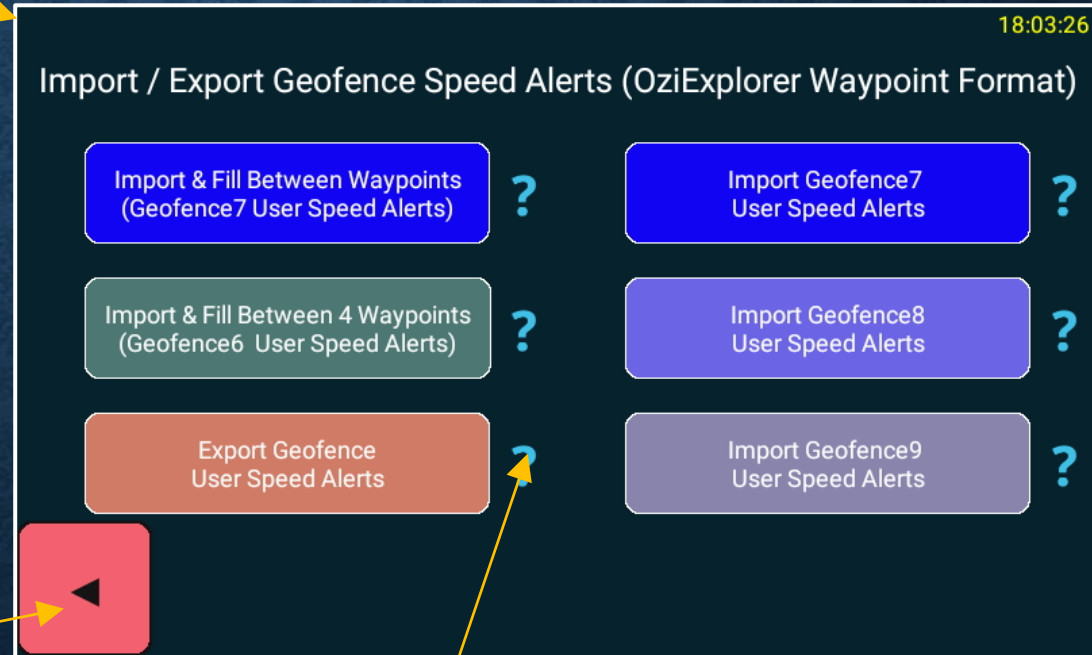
18:03:26

Import / Export Geofence Speed Alerts (OziExplorer Waypoint Format)

Import & Fill Between Waypoints (Geofence7 User Speed Alerts)

?

Import Geofence7 User Speed Alerts

?

Import & Fill Between 4 Waypoints (Geofence6 User Speed Alerts)

?

Import Geofence8 User Speed Alerts

?

Export Geofence User Speed Alerts

?

Import Geofence9 User Speed Alerts

?

◀